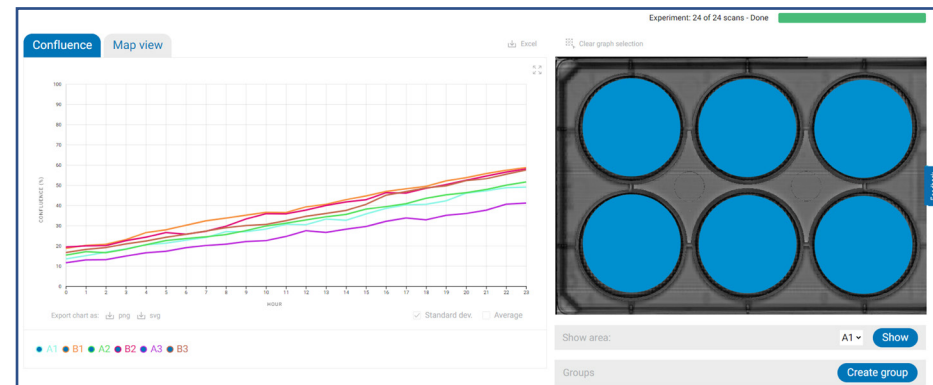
Experiment: 24 of 24 scans - Done

Confluence
Map view

Excel
Clear graph selection

100
90
80
70
60
50
40
30
20
10
0

CONFLUENCE (%)

0 1 2 3 4 5 6 7 8 9 10 11 12 13 14 15 16 17 18 19 20 21 22 23
HOUR

Export chart as: png svg
Standard dev.
Average

A1 B1 A2 B2 A3 B3

Show area:
A1
Show

Groups
Create group